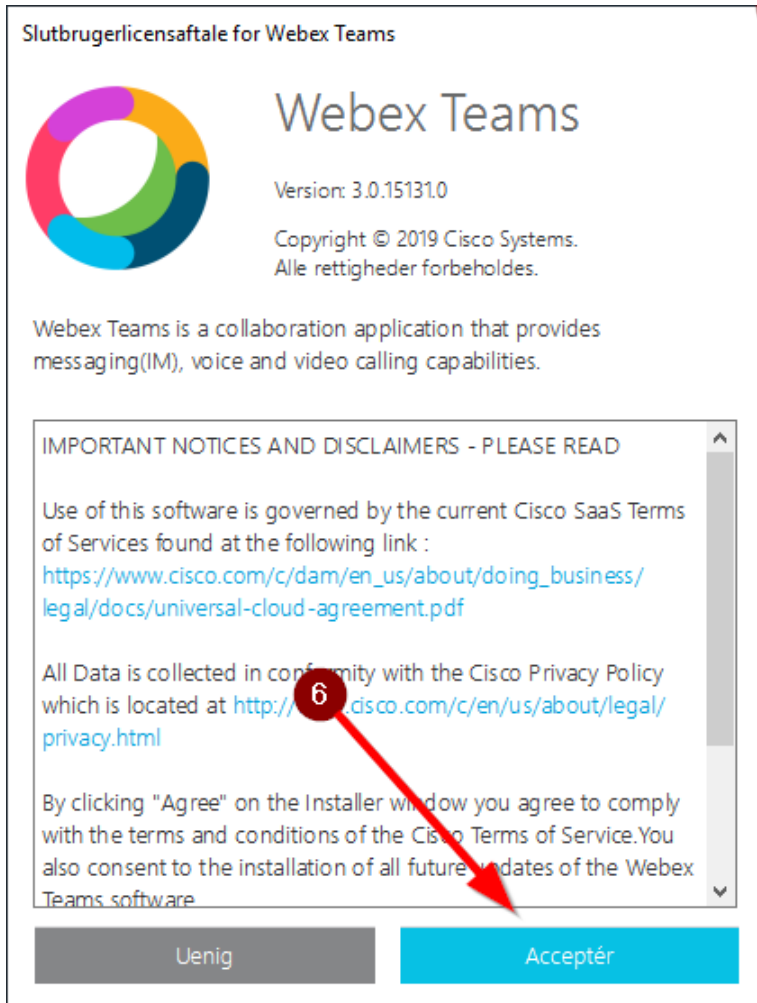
Slutbrugerlicensaftale for Webex Teams

Webex Teams

Version: 3.0.15131.0

Copyright © 2019 Cisco Systems.
Alle rettigheder forbeholdes.

Webex Teams is a collaboration application that provides messaging(IM), voice and video calling capabilities.

IMPORTANT NOTICES AND DISCLAIMERS - PLEASE READ

Use of this software is governed by the current Cisco SaaS Terms of Services found at the following link : https://www.cisco.com/c/dam/en_us/about/doing_business/legal/docs/universal-cloud-agreement.pdf

All Data is collected in conf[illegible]mity with the Cisco Privacy Policy which is located at http://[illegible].cisco.com/c/en/us/about/legal/privacy.html

6

By clicking "Agree" on the Installer wi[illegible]dow you agree to comply with the terms and conditions of the Cis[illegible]o Terms of Service.You also consent to the installation of all future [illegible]dates of the Webex Teams software

Uenig

Acceptér